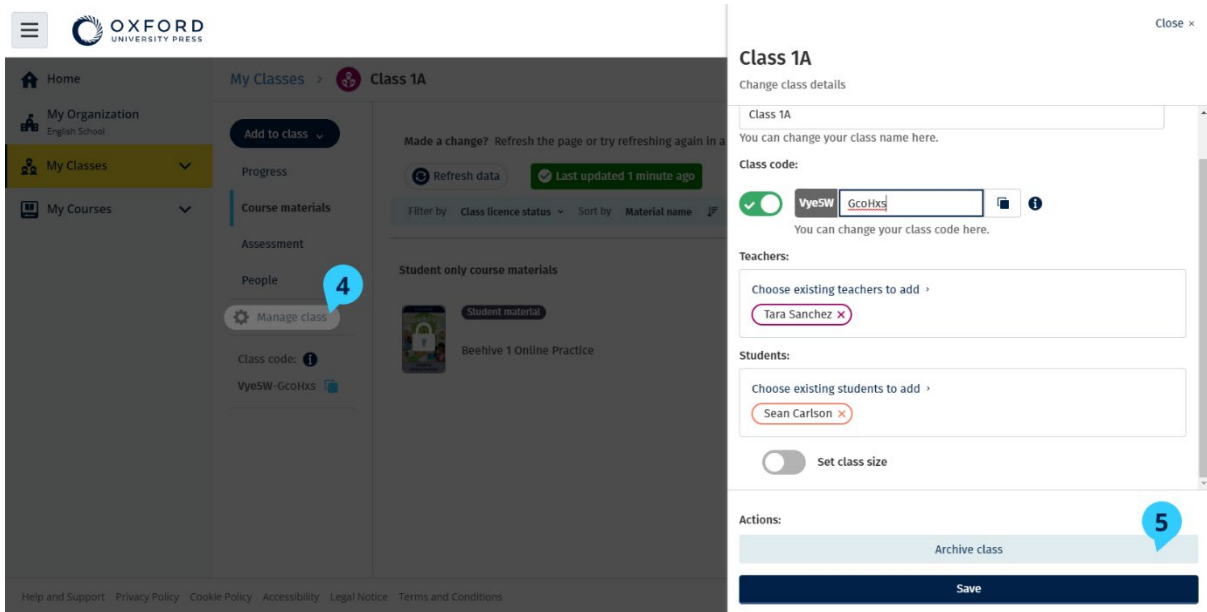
OXFORD
UNIVERSITY PRESS

Home
My Organization
English School
My Classes
My Courses

My Classes > Class 1A

Add to class
Progress
Course materials
Assessment
People
4
Manage class
Class code:
VyeSW-GcoHxs

Made a change? Refresh the page or try refreshing again in a
Refresh data
Last updated 1 minute ago
Filter by Class licence status Sort by Material name

Student only course materials
Student material
Beehive 1 Online Practice

Help and Support Privacy Policy Cookie Policy Accessibility Legal Notice Terms and Conditions

Close ×
Class 1A
Change class details
Class 1A
You can change your class name here.
Class code:
VyeSW GcoHxs
You can change your class code here.
Teachers:
Choose existing teachers to add ›
Tara Sanchez ×
Students:
Choose existing students to add ›
Sean Carlson ×
Set class size
Actions:
5
Archive class
Save